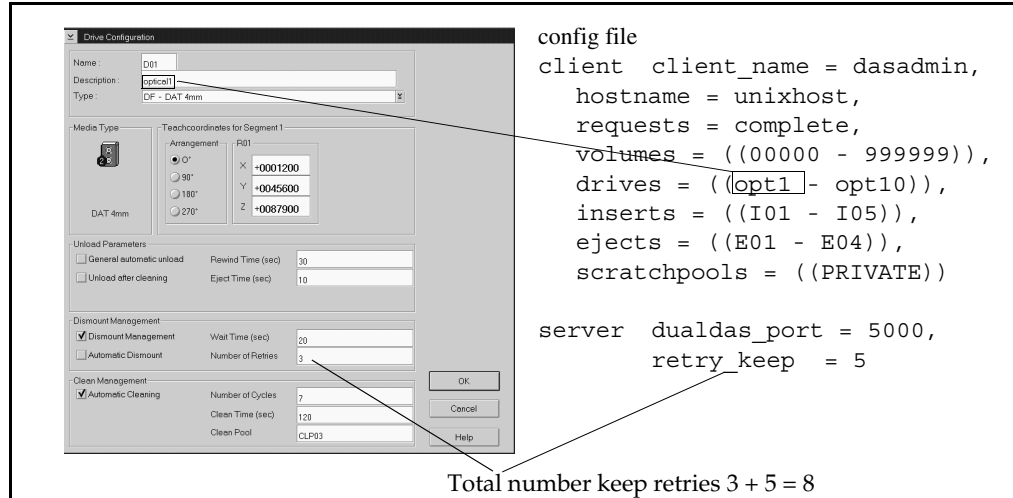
Drive Configuration

Name : D01
Description : optical1
Type : DF - DAT 4mm

Media Type
DAT 4mm

Teachcoordinates for Segment 1
Arrangement
0°
90°
180°
270°
R01
X +0001200
Y +0045600
Z +0087900

Unload Parameters
General automatic unload
Rewind Time (sec) 30
Unload after cleaning
Eject Time (sec) 10

Dismount Management
Dismount Management
Wait Time (sec) 20
Automatic Dismount
Number of Retries 3

Clean Management
Automatic Cleaning
Number of Cycles 7
Clean Time (sec) 120
Clean Pool CLP03

OK
Cancel
Help

config file
client client_name = dasadmin,
hostname = unixhost,
requests = complete,
volumes = ((00000 - 999999)),
drives = ((opt1 - opt10)),
inserts = ((I01 - I05)),
ejects = ((E01 - E04)),
scratchpools = ((PRIVATE))

server dualdas_port = 5000,
retry_keep = 5

Total number keep retries $3 + 5 = 8$